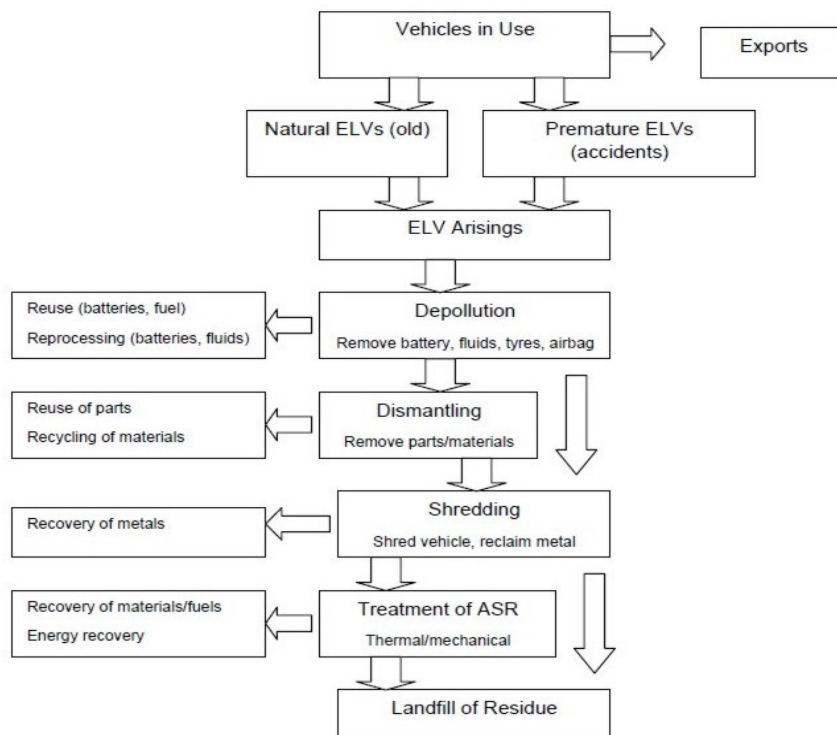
Vehicles in Use

Exports

Natural ELVs (old)

Premature ELVs (accidents)

ELV Arisings

Reuse (batteries, fuel)
Reprocessing (batteries, fluids)

Depollution
Remove battery, fluids, tyres, airbag

Reuse of parts
Recycling of materials

Dismantling
Remove parts/materials

Recovery of metals

Shredding
Shred vehicle, reclaim metal

Recovery of materials/fuels
Energy recovery

Treatment of ASR
Thermal/mechanical

Landfill of Residue